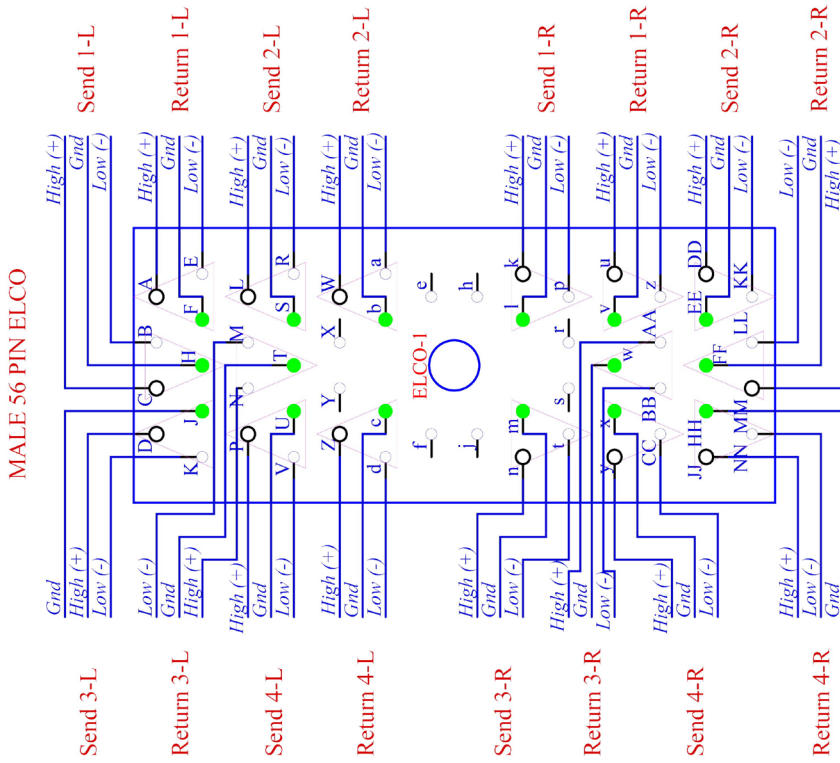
MALE 56 PIN ELCO

Send 1-L
High (+)
Gnd
Low (-)

Return 1-L
High (+)
Gnd
Low (-)

Send 2-L
High (+)
Gnd
Low (-)

Return 2-L
High (+)
Gnd
Low (-)

Send 1-R
High (+)
Gnd
Low (-)

Return 1-R
High (+)
Gnd
Low (-)

Send 2-R
High (+)
Gnd
Low (-)

Return 2-R
Low (-)
Gnd
High (+)

A E F B H M C G N J D K P U V L S R T X Y Z W b a c d e h f j ELCO-1 k l p r s m t n u v z w AA x BB y CC DD EE KK LL FF HH MM JJ NN

Gnd
High (+)
Low (-)
Send 3-L

Low (-)
Gnd
High (+)
Return 3-L

High (+)
Gnd
Low (-)
Send 4-L

High (+)
Gnd
Low (-)
Return 4-L

High (+)
Gnd
Low (-)
Send 3-R

High (+)
Gnd
Low (-)
Return 3-R

High (+)
Gnd
Low (-)
Send 4-R

High (+)
Low (-)
Gnd
Return 4-R